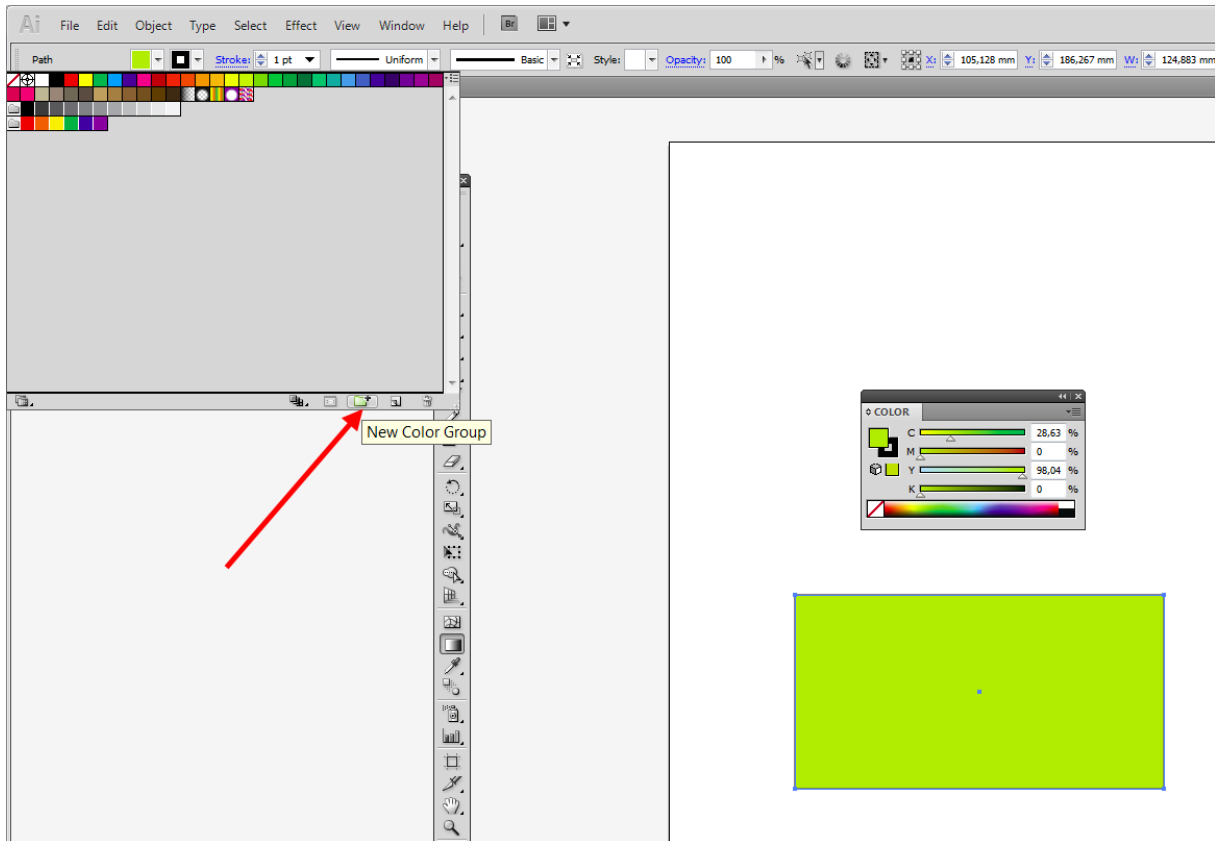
Ai File Edit Object Type Select Effect View Window Help Br

Path Stroke: 1 pt Uniform Basic Style: Opacity: 100 % X: 105,128 mm Y: 186,267 mm W: 124,883 mm

New Color Group

COLOR
C 28,63 %
M 0 %
Y 98,04 %
K 0 %